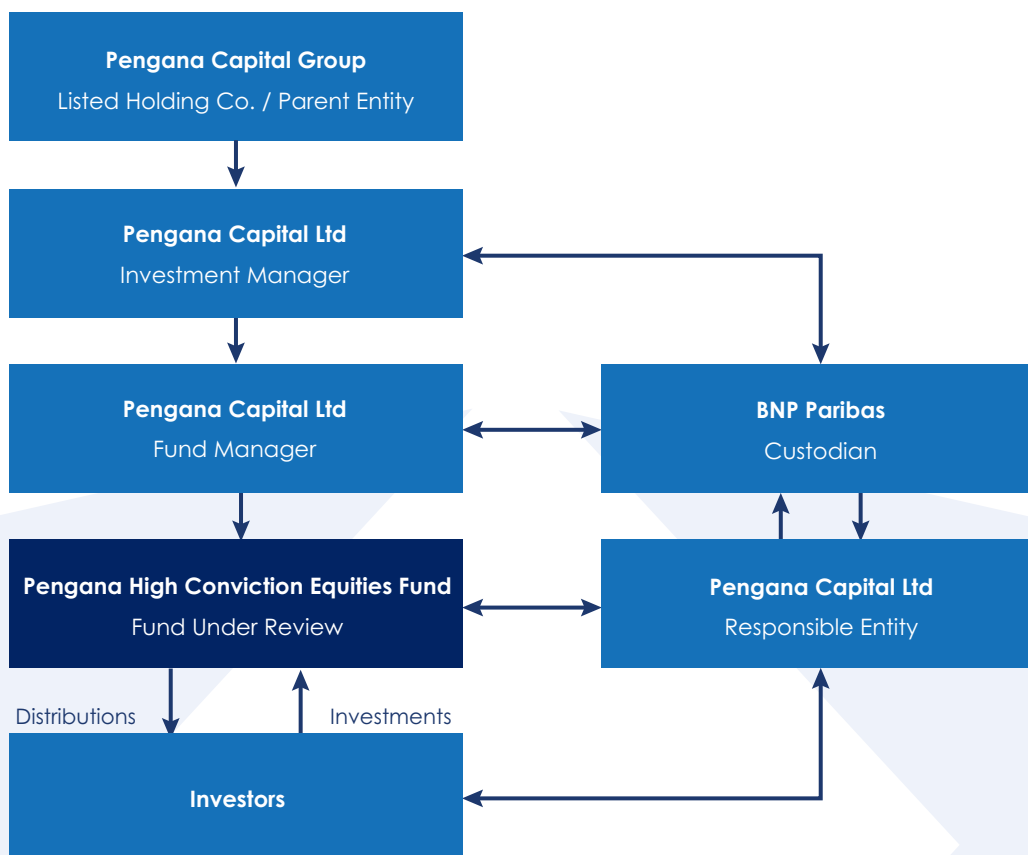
Pengana Capital Group
Listed Holding Co. / Parent Entity

Pengana Capital Ltd
Investment Manager

Pengana Capital Ltd
Fund Manager

BNP Paribas
Custodian

Pengana High Conviction Equities Fund
Fund Under Review

Pengana Capital Ltd
Responsible Entity

Distributions

Investments

Investors